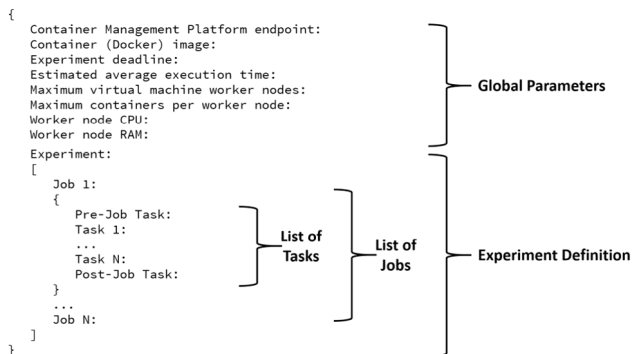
{
Container Management Platform endpoint:
Container (Docker) image:
Experiment deadline:
Estimated average execution time:
Maximum virtual machine worker nodes:
Maximum containers per worker node:
Worker node CPU:
Worker node RAM:

Global Parameters

Experiment:
[
Job 1:
{
Pre-Job Task:
Task 1:
...
Task N:
Post-Job Task:
}
...
Job N:
]
}

List of Tasks

List of Jobs

Experiment Definition